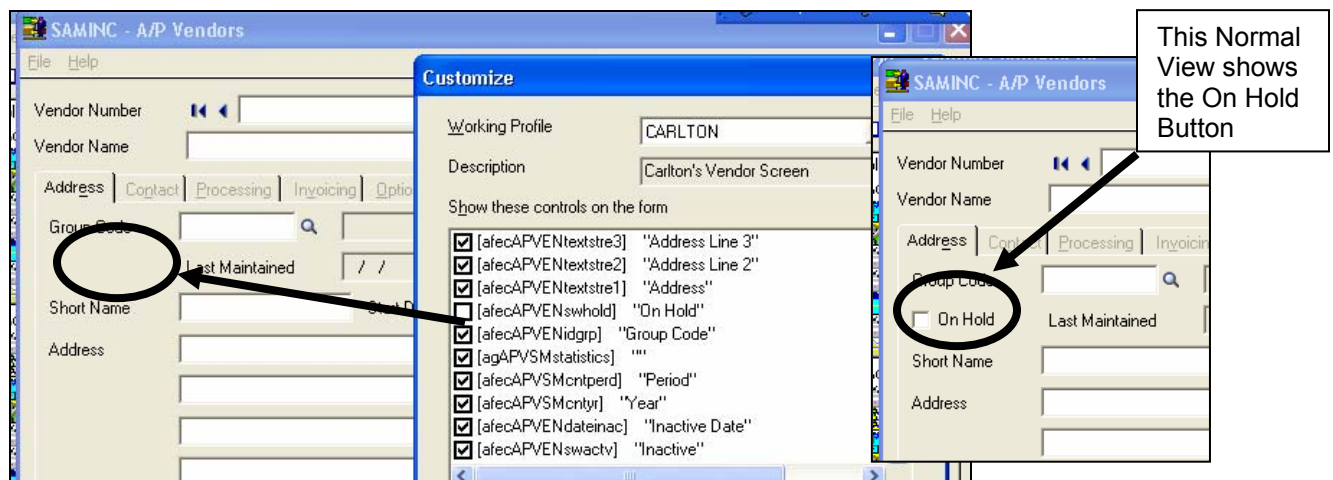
SAMINC - A/P Vendors
File Help
Vendor Number
Vendor Name
Address Contact Processing Invoicing Optio
Group Code
Last Maintained / /
Short Name
Address

Customize
Working Profile CARLTON
Description Carlton's Vendor Screen
Show these controls on the form
[afecAPVENtextstre3] "Address Line 3"
[afecAPVENtextstre2] "Address Line 2"
[afecAPVENtextstre1] "Address"
[afecAPVENswhold] "On Hold"
[afecAPVENidgrp] "Group Code"
[agAPVSMstatistics] ""
[afecAPVSMcntperd] "Period"
[afecAPVSMcntyr] "Year"
[afecAPVENdateinac] "Inactive Date"
[afecAPVENswactv] "Inactive"

This Normal View shows the On Hold Button

SAMINC - A/P Vendors
File Help
Vendor Number
Vendor Name
Address Contact Processing Invoicin
Group Code
On Hold Last Maintained
Short Name
Address